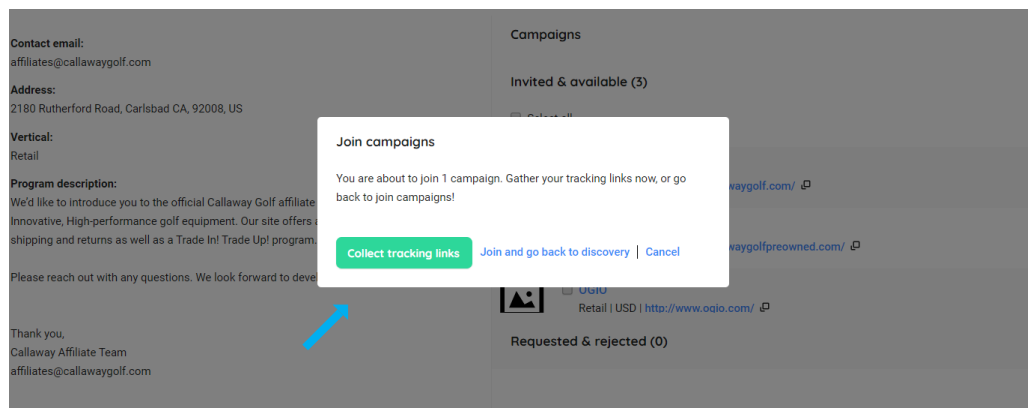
Contact email:
affiliates@callawaygolf.com

Address:
2180 Rutherford Road, Carlsbad CA, 92008, US

Vertical:
Retail

Program description:
We'd like to introduce you to the official Callaway Golf affiliate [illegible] Innovative, High-performance golf equipment. Our site offers a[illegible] shipping and returns as well as a Trade In! Trade Up! program.

Please reach out with any questions. We look forward to devel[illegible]

Thank you,
Callaway Affiliate Team
affiliates@callawaygolf.com

Campaigns

Invited & available (3)

Select all

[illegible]waygolf.com/

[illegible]waygolfpreowned.com/

OGIO
Retail | USD | http://www.ogio.com/

Requested & rejected (0)

Join campaigns

You are about to join 1 campaign. Gather your tracking links now, or go back to join campaigns!

Collect tracking links
Join and go back to discovery
Cancel